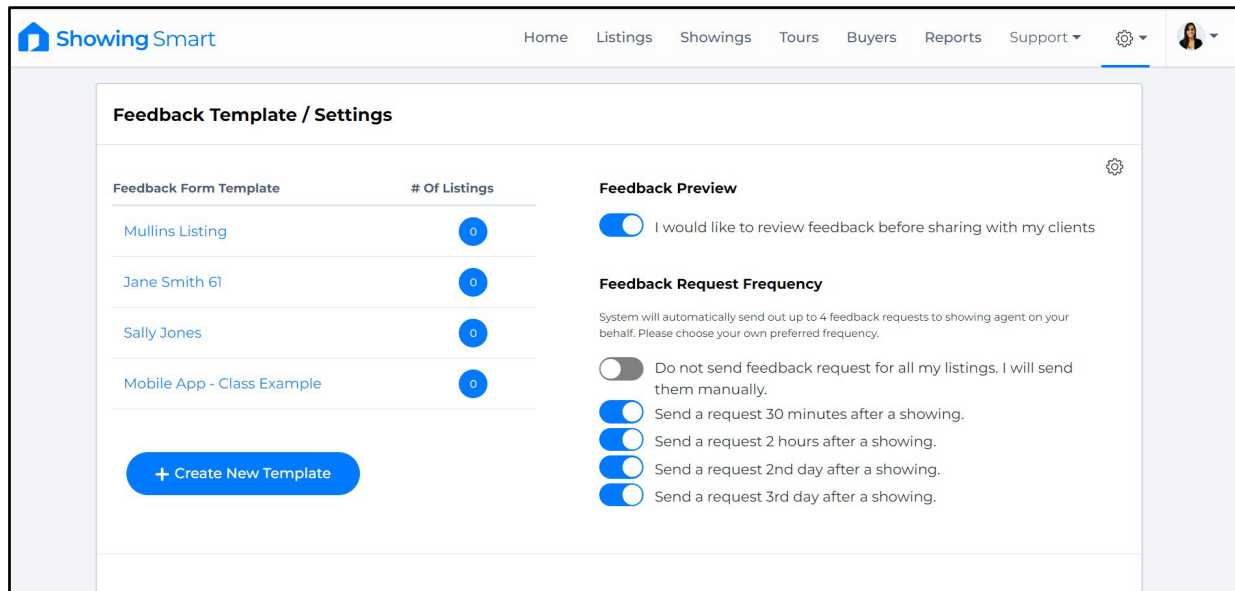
Showing Smart

Home Listings Showings Tours Buyers Reports Support

Feedback Template / Settings

| Feedback Form Template | # Of Listings |
|---|---|
| Mullins Listing | 0 |
| Jane Smith 61 | 0 |
| Sally Jones | 0 |
| Mobile App - Class Example | 0 |

+ Create New Template

Feedback Preview

I would like to review feedback before sharing with my clients

Feedback Request Frequency

System will automatically send out up to 4 feedback requests to showing agent on your behalf. Please choose your own preferred frequency.

Do not send feedback request for all my listings. I will send them manually.

Send a request 30 minutes after a showing.

Send a request 2 hours after a showing.

Send a request 2nd day after a showing.

Send a request 3rd day after a showing.